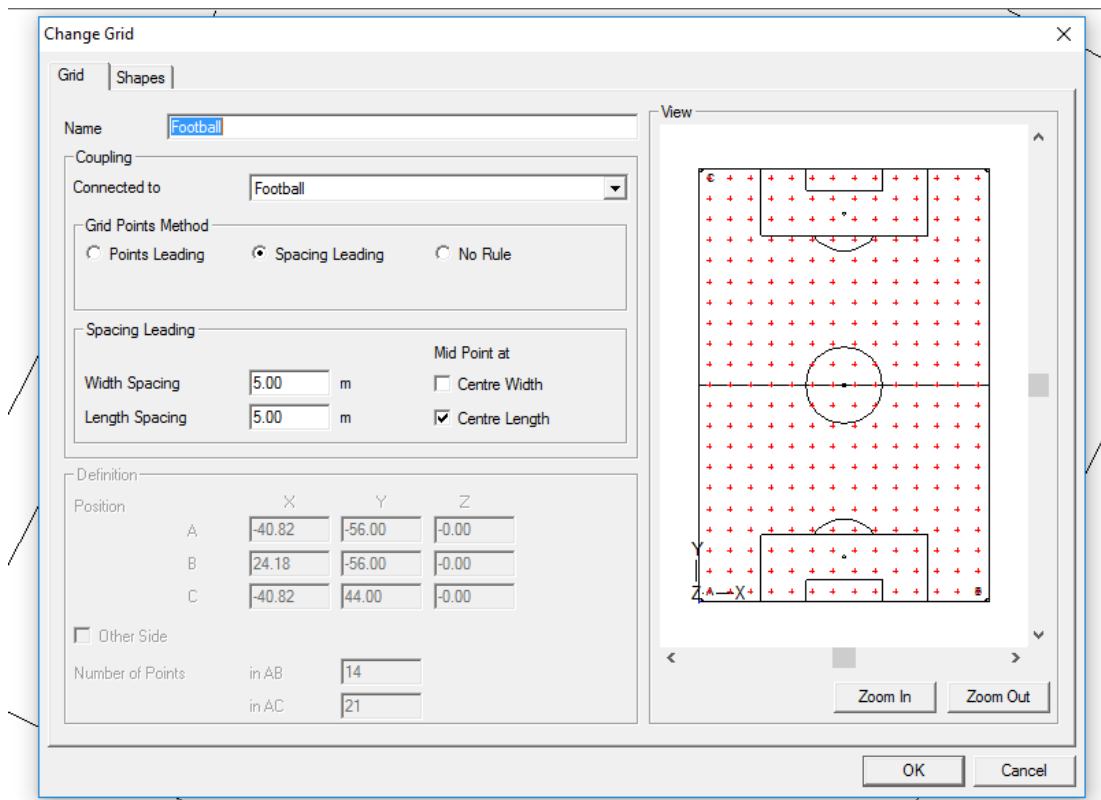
Change Grid

Grid | Shapes

Name Football

Coupling

Connected to Football

Grid Points Method

Points Leading
Spacing Leading
No Rule

Spacing Leading

Mid Point at

Width Spacing 5.00 m
Centre Width

Length Spacing 5.00 m
Centre Length

Definition

Position

| | X | Y | Z |
|---|---|---|---|
| A | -40.82 | -56.00 | -0.00 |
| B | 24.18 | -56.00 | -0.00 |
| C | -40.82 | 44.00 | -0.00 |

Other Side

Number of Points in AB 14

in AC 21

View

C

A

B

Y

Z X

Zoom In
Zoom Out

OK
Cancel